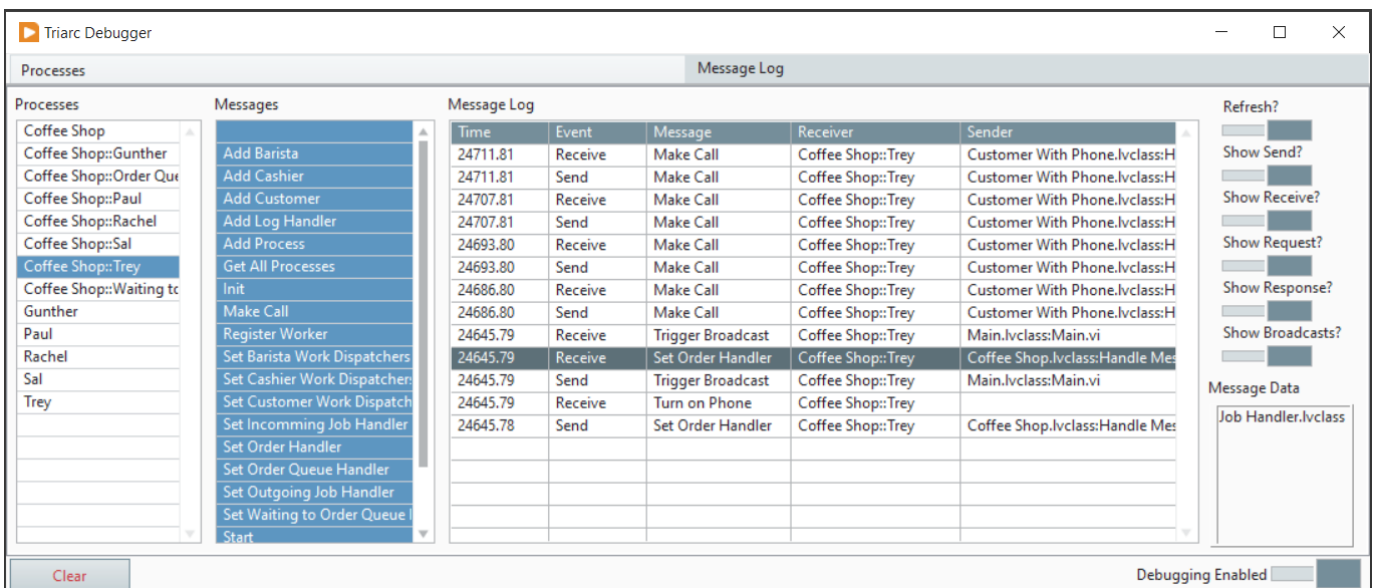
Triarc Debugger

Processes

Message Log

Processes
Coffee Shop
Coffee Shop::Gunther
Coffee Shop::Order Que
Coffee Shop::Paul
Coffee Shop::Rachel
Coffee Shop::Sal
Coffee Shop::Trey
Coffee Shop::Waiting to
Gunther
Paul
Rachel
Sal
Trey

Messages
Add Barista
Add Cashier
Add Customer
Add Log Handler
Add Process
Get All Processes
Init
Make Call
Register Worker
Set Barista Work Dispatchers
Set Cashier Work Dispatchers
Set Customer Work Dispatch
Set Incomming Job Handler
Set Order Handler
Set Order Queue Handler
Set Outgoing Job Handler
Set Waiting to Order Queue I
Start

Message Log

| Time | Event | Message | Receiver | Sender |
|---|---|---|---|---|
| 24711.81 | Receive | Make Call | Coffee Shop::Trey | Customer With Phone.lvclass:H |
| 24711.81 | Send | Make Call | Coffee Shop::Trey | Customer With Phone.lvclass:H |
| 24707.81 | Receive | Make Call | Coffee Shop::Trey | Customer With Phone.lvclass:H |
| 24707.81 | Send | Make Call | Coffee Shop::Trey | Customer With Phone.lvclass:H |
| 24693.80 | Receive | Make Call | Coffee Shop::Trey | Customer With Phone.lvclass:H |
| 24693.80 | Send | Make Call | Coffee Shop::Trey | Customer With Phone.lvclass:H |
| 24686.80 | Receive | Make Call | Coffee Shop::Trey | Customer With Phone.lvclass:H |
| 24686.80 | Send | Make Call | Coffee Shop::Trey | Customer With Phone.lvclass:H |
| 24645.79 | Receive | Trigger Broadcast | Coffee Shop::Trey | Main.lvclass:Main.vi |
| 24645.79 | Receive | Set Order Handler | Coffee Shop::Trey | Coffee Shop.lvclass:Handle Mes |
| 24645.79 | Send | Trigger Broadcast | Coffee Shop::Trey | Main.lvclass:Main.vi |
| 24645.79 | Receive | Turn on Phone | Coffee Shop::Trey | |
| 24645.78 | Send | Set Order Handler | Coffee Shop::Trey | Coffee Shop.lvclass:Handle Mes |

Refresh?
Show Send?
Show Receive?
Show Request?
Show Response?
Show Broadcasts?
Message Data
Job Handler.lvclass

Clear
Debugging Enabled